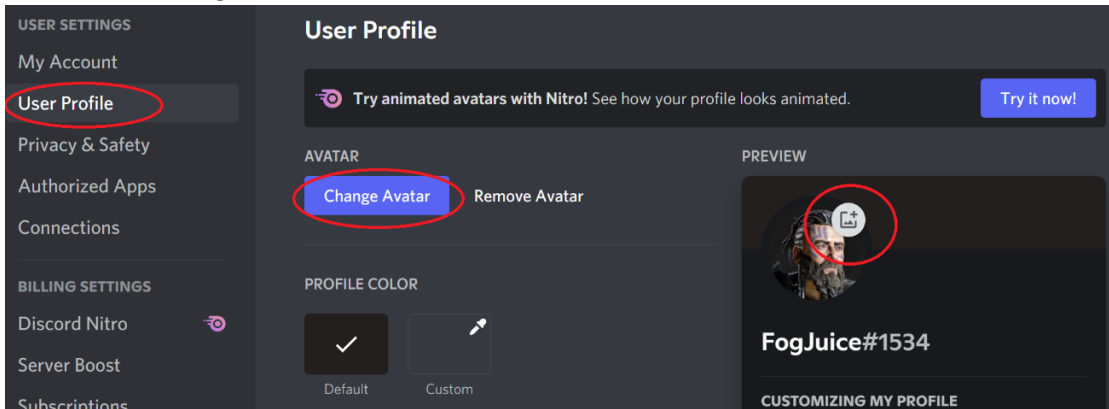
USER SETTINGS
My Account
User Profile
Privacy & Safety
Authorized Apps
Connections
BILLING SETTINGS
Discord Nitro
Server Boost
Subscriptions

User Profile

Try animated avatars with Nitro! See how your profile looks animated.
Try it now!

AVATAR
Change Avatar
Remove Avatar

PROFILE COLOR
Default
Custom

PREVIEW
FogJuice#1534
CUSTOMIZING MY PROFILE